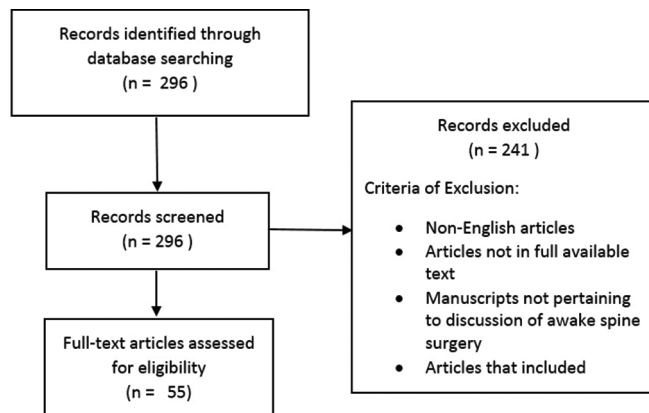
Records identified through database searching
(n = 296 )

Records screened
(n = 296 )

Full-text articles assessed for eligibility
(n = 55)

Records excluded
(n = 241 )

Criteria of Exclusion:

- Non-English articles
- Articles not in full available text
- Manuscripts not pertaining to discussion of awake spine surgery
- Articles that included